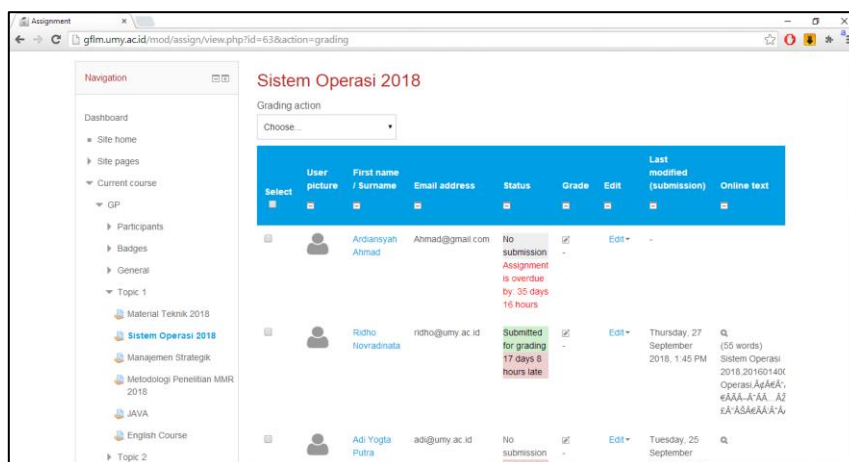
Assignment ×

gflm.umy.ac.id/mod/assign/view.php?id=63&action=grading

Navigation

Dashboard
Site home
Site pages
Current course
GP
Participants
Badges
General
Topic 1
Material Teknik 2018
Sistem Operasi 2018
Manajemen Strategik
Metodologi Penelitian MMR 2018
JAVA
English Course
Topic 2

Sistem Operasi 2018

Grading action
Choose...

| Select | User picture | First name / Surname | Email address | Status | Grade | Edit | Last modified (submission) | Online text |
|---|---|---|---|---|---|---|---|---|
| | | Ardiansyah Ahmad | Ahmad@gmail.com | No submission Assignment is overdue by: 35 days 16 hours | - | Edit | - | |
| | | Ridho Novradinata | ridho@umy.ac.id | Submitted for grading 17 days 8 hours late | - | Edit | Thursday, 27 September 2018, 1:45 PM | (55 words) Sistem Operasi 2018.20160140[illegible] Operasi.Ã¢Â€Â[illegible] €ÃÂÂ–Ã¨ÂÂ…Â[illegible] £Ã¨ÂŠÂ€ÂÂ¨Â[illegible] |
| | | Adi Yogta Putra | adi@umy.ac.id | No submission | - | Edit | Tuesday, 25 September | |